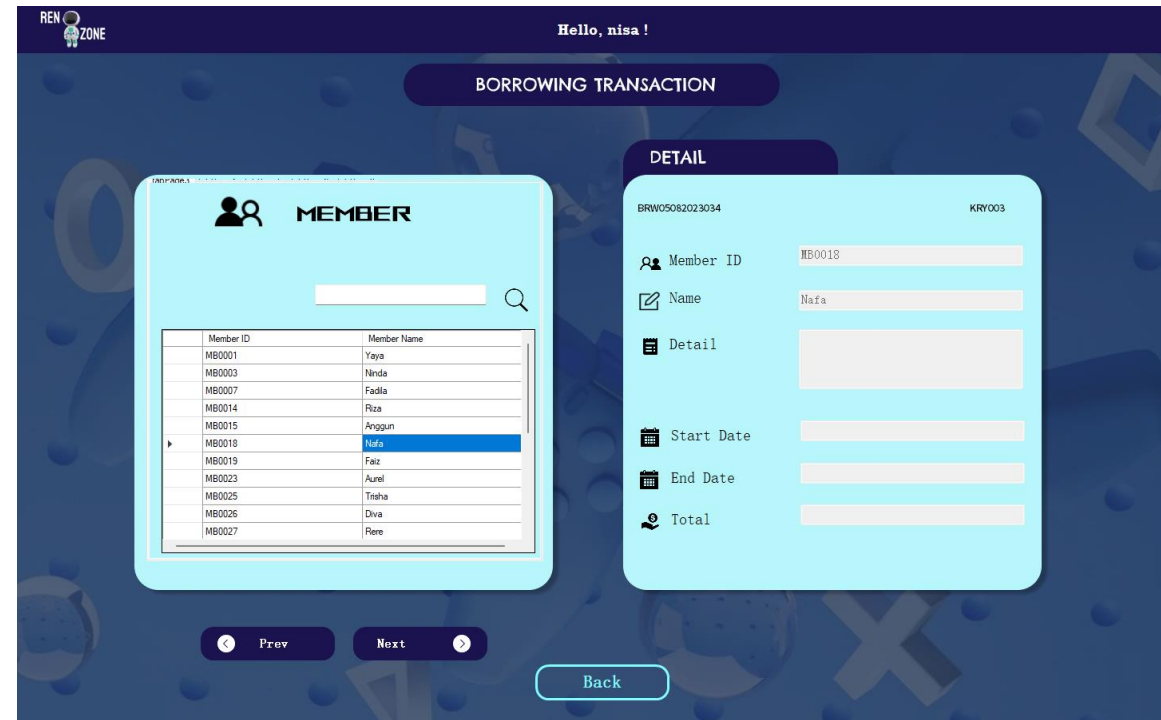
REN ZONE

Hello, nisa !

BORROWING TRANSACTION

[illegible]

MEMBER

| | Member ID | Member Name |
|---|---|---|
| | MB0001 | Yaya |
| | MB0003 | Ninda |
| | MB0007 | Fadila |
| | MB0014 | Riza |
| | MB0015 | Anggun |
| ▸ | MB0018 | Nafa |
| | MB0019 | Faiz |
| | MB0023 | Aurel |
| | MB0025 | Trisha |
| | MB0026 | Diva |
| | MB0027 | Rere |

DETAIL

BRW05082023034

KRY003

Member ID MB0018

Name Nafa

Detail

Start Date

End Date

Total

Prev

Next

Back